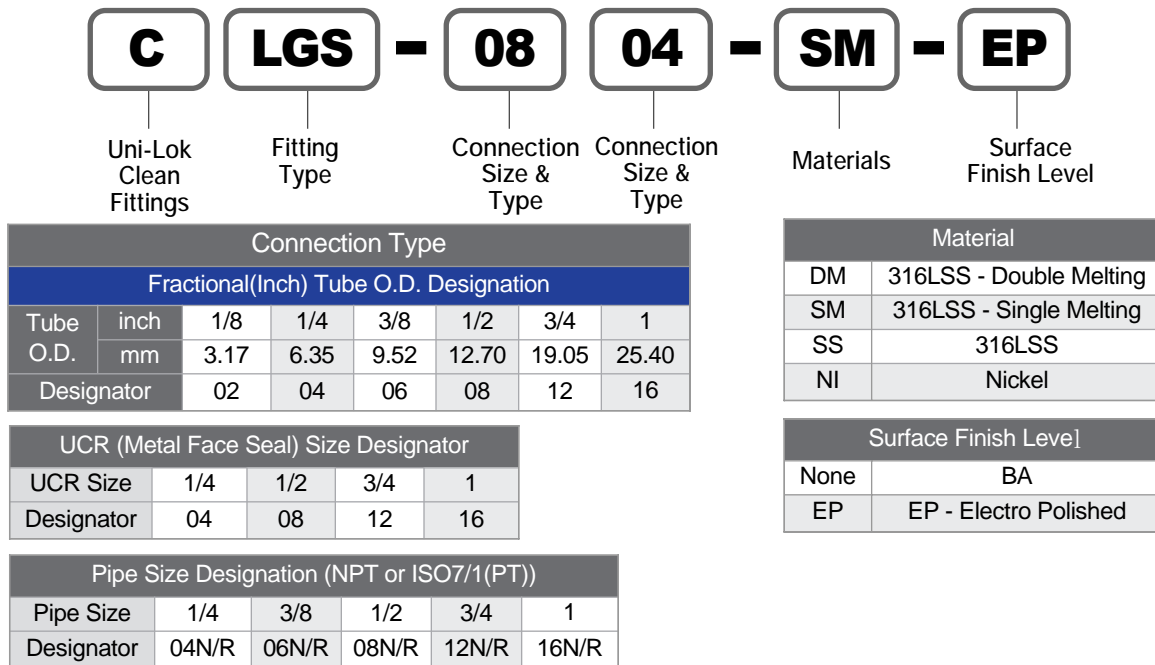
C LGS - 08 04 - SM - EP

Uni-Lok Clean Fittings

Fitting Type

Connection Size & Type

Connection Size & Type

Materials

Surface Finish Level

| Connection Type | | | | | | | |
|---|---|---|---|---|---|---|---|
| Fractional(Inch) Tube O.D. Designation | | | | | | | |
| Tube O.D. | inch | 1/8 | 1/4 | 3/8 | 1/2 | 3/4 | 1 |
| | mm | 3.17 | 6.35 | 9.52 | 12.70 | 19.05 | 25.40 |
| Designator | | 02 | 04 | 06 | 08 | 12 | 16 |

| UCR (Metal Face Seal) Size Designator | | | | |
|---|---|---|---|---|
| UCR Size | 1/4 | 1/2 | 3/4 | 1 |
| Designator | 04 | 08 | 12 | 16 |

| Pipe Size Designation (NPT or ISO7/1(PT)) | | | | | |
|---|---|---|---|---|---|
| Pipe Size | 1/4 | 3/8 | 1/2 | 3/4 | 1 |
| Designator | 04N/R | 06N/R | 08N/R | 12N/R | 16N/R |

| Material | |
|---|---|
| DM | 316LSS - Double Melting |
| SM | 316LSS - Single Melting |
| SS | 316LSS |
| NI | Nickel |

| Surface Finish Level | |
|---|---|
| None | BA |
| EP | EP - Electro Polished |